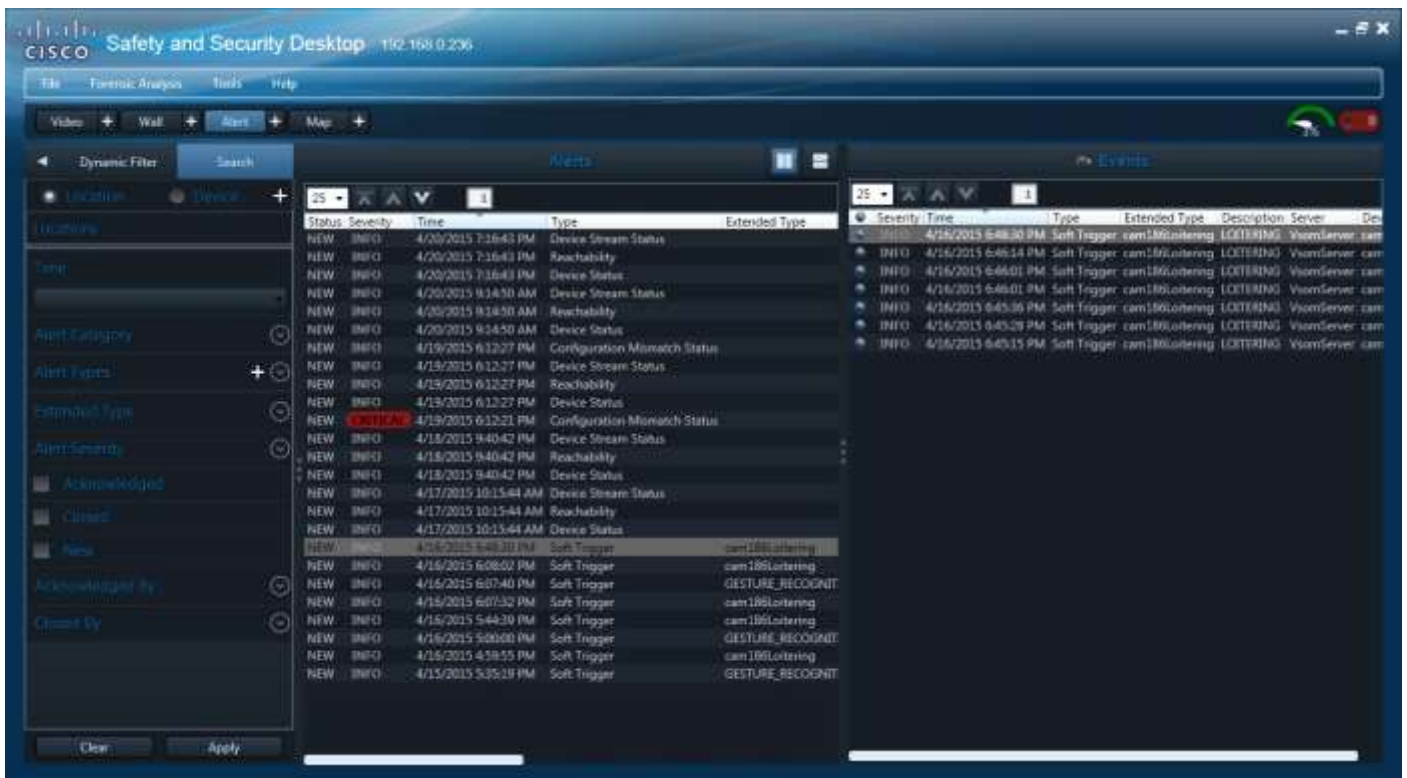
CISCO Safety and Security Desktop 192.168.0.236

File Forensic Analysis Tools Help

Video + Wall + Alert + Map +

Dynamic Filter Search

Location Device +

Locations

Time

Alert Category

Alert Types

Extended Type

Alert Severity

Acknowledged

Closed

New

Acknowledged By

Closed By

Clear Apply

Alerts

25 1

| Status | Severity | Time | Type | Extended Type |
|---|---|---|---|---|
| NEW | INFO | 4/20/2015 7:16:43 PM | Device Stream Status | |
| NEW | INFO | 4/20/2015 7:16:43 PM | Reachability | |
| NEW | INFO | 4/20/2015 7:16:43 PM | Device Status | |
| NEW | INFO | 4/20/2015 9:14:50 AM | Device Stream Status | |
| NEW | INFO | 4/20/2015 9:14:50 AM | Reachability | |
| NEW | INFO | 4/20/2015 9:14:50 AM | Device Status | |
| NEW | INFO | 4/19/2015 6:12:27 PM | Configuration Mismatch Status | |
| NEW | INFO | 4/19/2015 6:12:27 PM | Device Stream Status | |
| NEW | INFO | 4/19/2015 6:12:27 PM | Reachability | |
| NEW | INFO | 4/19/2015 6:12:27 PM | Device Status | |
| NEW | CRITICAL | 4/19/2015 6:12:21 PM | Configuration Mismatch Status | |
| NEW | INFO | 4/18/2015 9:40:42 PM | Device Stream Status | |
| NEW | INFO | 4/18/2015 9:40:42 PM | Reachability | |
| NEW | INFO | 4/18/2015 9:40:42 PM | Device Status | |
| NEW | INFO | 4/17/2015 10:15:44 AM | Device Stream Status | |
| NEW | INFO | 4/17/2015 10:15:44 AM | Reachability | |
| NEW | INFO | 4/17/2015 10:15:44 AM | Device Status | |
| NEW | INFO | 4/16/2015 6:48:30 PM | Soft Trigger | cam186Loitering |
| NEW | INFO | 4/16/2015 6:08:02 PM | Soft Trigger | cam186Loitering |
| NEW | INFO | 4/16/2015 6:07:40 PM | Soft Trigger | GESTURE_RECOGNIT |
| NEW | INFO | 4/16/2015 6:07:32 PM | Soft Trigger | cam186Loitering |
| NEW | INFO | 4/16/2015 5:44:39 PM | Soft Trigger | cam186Loitering |
| NEW | INFO | 4/16/2015 5:00:00 PM | Soft Trigger | GESTURE_RECOGNIT |
| NEW | INFO | 4/16/2015 4:59:55 PM | Soft Trigger | cam186Loitering |
| NEW | INFO | 4/15/2015 5:35:19 PM | Soft Trigger | GESTURE_RECOGNIT |

Events

25 1

| Severity | Time | Type | Extended Type | Description | Server | Dev |
|---|---|---|---|---|---|---|
| INFO | 4/16/2015 6:48:30 PM | Soft Trigger | cam186Loitering | LOITERING | VsomServer | cam |
| INFO | 4/16/2015 6:46:14 PM | Soft Trigger | cam186Loitering | LOITERING | VsomServer | cam |
| INFO | 4/16/2015 6:46:01 PM | Soft Trigger | cam186Loitering | LOITERING | VsomServer | cam |
| INFO | 4/16/2015 6:46:01 PM | Soft Trigger | cam186Loitering | LOITERING | VsomServer | cam |
| INFO | 4/16/2015 6:45:36 PM | Soft Trigger | cam186Loitering | LOITERING | VsomServer | cam |
| INFO | 4/16/2015 6:45:29 PM | Soft Trigger | cam186Loitering | LOITERING | VsomServer | cam |
| INFO | 4/16/2015 6:45:15 PM | Soft Trigger | cam186Loitering | LOITERING | VsomServer | cam |